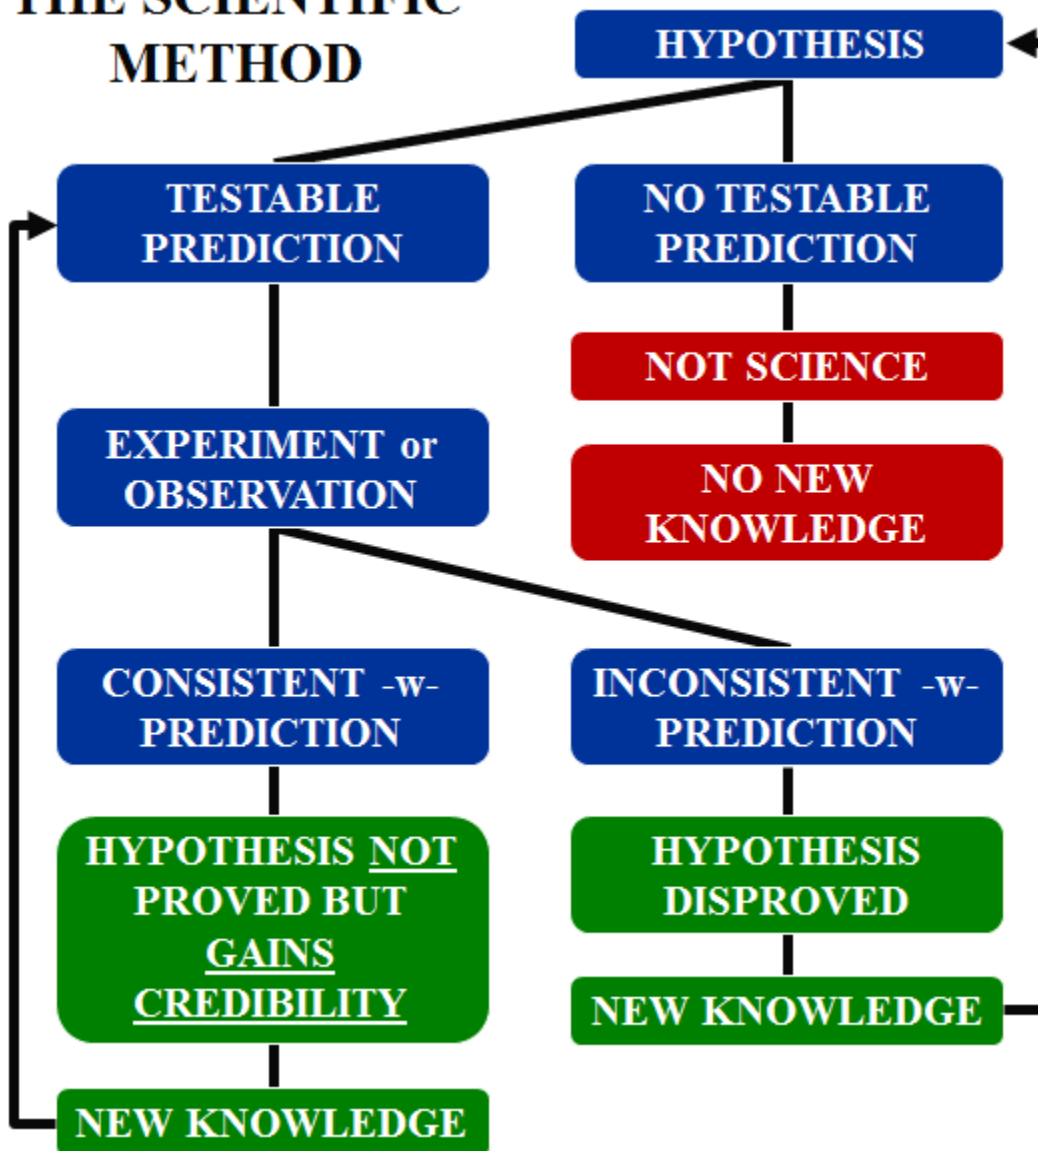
THE SCIENTIFIC METHOD

HYPOTHESIS

TESTABLE PREDICTION

NO TESTABLE PREDICTION

NOT SCIENCE

NO NEW KNOWLEDGE

EXPERIMENT or OBSERVATION

CONSISTENT -w- PREDICTION

INCONSISTENT -w- PREDICTION

HYPOTHESIS NOT PROVED BUT GAINS CREDIBILITY

HYPOTHESIS DISPROVED

NEW KNOWLEDGE

NEW KNOWLEDGE